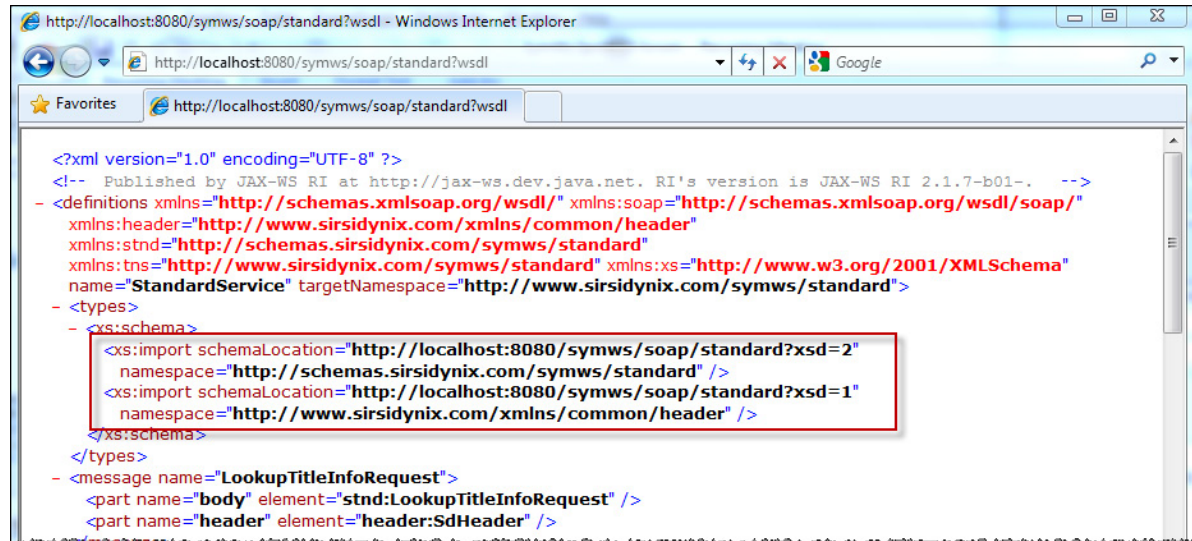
http://localhost:8080/symws/soap/standard?wsdl - Windows Internet Explorer

http://localhost:8080/symws/soap/standard?wsdl

Google

Favorites

http://localhost:8080/symws/soap/standard?wsdl

<?xml version="1.0" encoding="UTF-8" ?>
<!-- Published by JAX-WS RI at http://jax-ws.dev.java.net. RI's version is JAX-WS RI 2.1.7-b01-. -->
- <definitions xmlns="http://schemas.xmlsoap.org/wsdl/" xmlns:soap="http://schemas.xmlsoap.org/wsdl/soap/" xmlns:header="http://www.sirsidynix.com/xmlns/common/header" xmlns:stnd="http://schemas.sirsidynix.com/symws/standard" xmlns:tns="http://www.sirsidynix.com/symws/standard" xmlns:xs="http://www.w3.org/2001/XMLSchema" name="StandardService" targetNamespace="http://www.sirsidynix.com/symws/standard">
- <types>
- <xs:schema>
<xs:import schemaLocation="http://localhost:8080/symws/soap/standard?xsd=2" namespace="http://schemas.sirsidynix.com/symws/standard" />
<xs:import schemaLocation="http://localhost:8080/symws/soap/standard?xsd=1" namespace="http://www.sirsidynix.com/xmlns/common/header" />
</xs:schema>
</types>
- <message name="LookupTitleInfoRequest">
<part name="body" element="stnd:LookupTitleInfoRequest" />
<part name="header" element="header:SdHeader" />
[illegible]